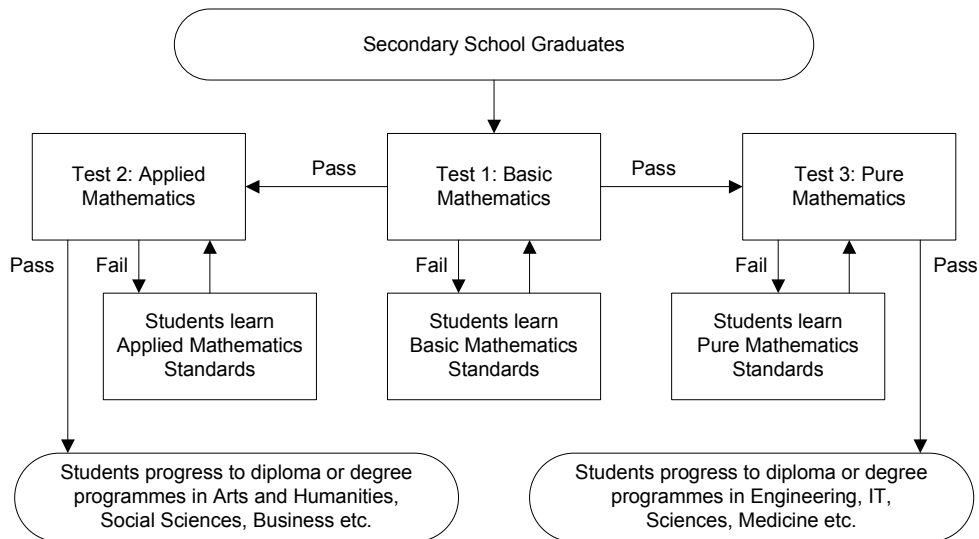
Secondary School Graduates

Test 2: Applied Mathematics

Pass

Test 1: Basic Mathematics

Pass

Test 3: Pure Mathematics

Pass

Fail

Students learn Applied Mathematics Standards

Fail

Students learn Basic Mathematics Standards

Fail

Students learn Pure Mathematics Standards

Pass

Students progress to diploma or degree programmes in Arts and Humanities, Social Sciences, Business etc.

Students progress to diploma or degree programmes in Engineering, IT, Sciences, Medicine etc.